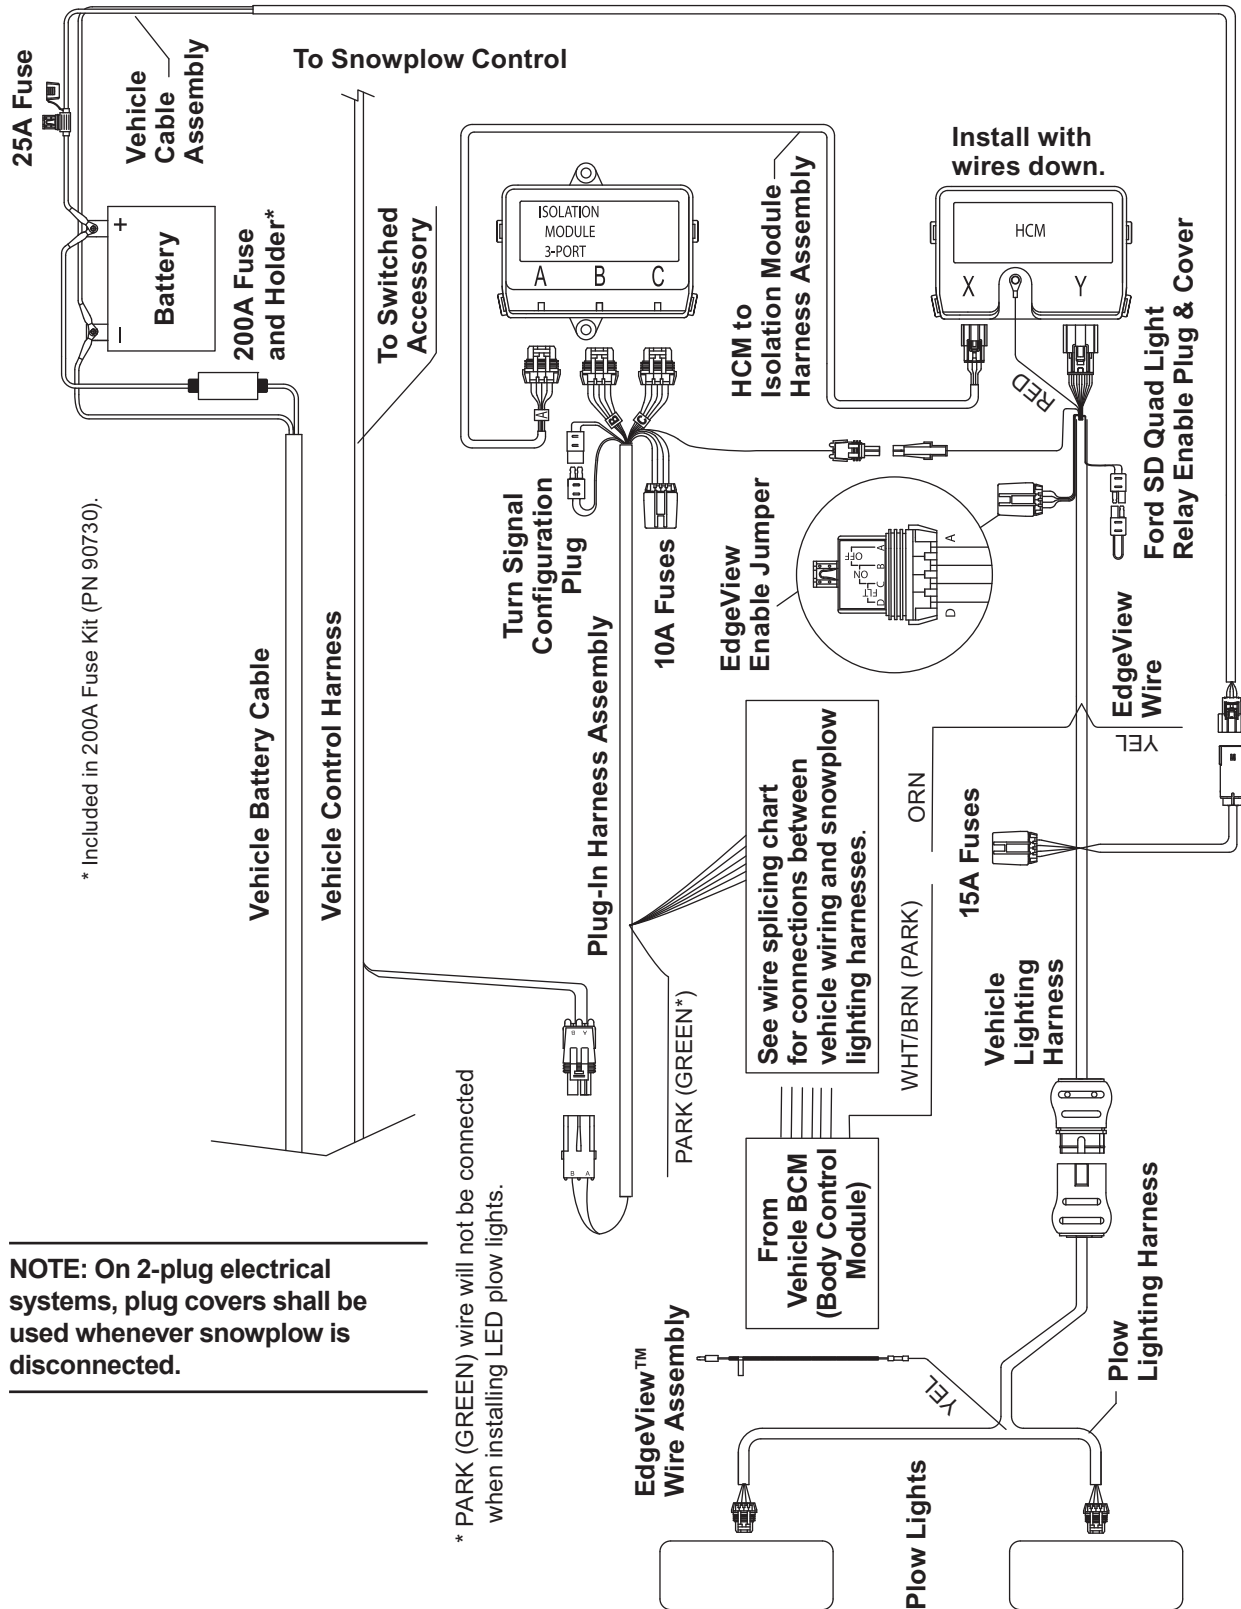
25A Fuse

Vehicle Cable Assembly

To Snowplow Control

Battery

+

–

200A Fuse and Holder*

To Switched Accessory

ISOLATION MODULE 3-PORT

A B C

HCM to Isolation Module Harness Assembly

Install with wires down.

HCM

X Y

RED

Ford SD Quad Light Relay Enable Plug & Cover

* Included in 200A Fuse Kit (PN 90730).

Turn Signal Configuration Plug

10A Fuses

EdgeView Enable Jumper

OFF ON FLT

A B C D

EdgeView Wire

YEL

Vehicle Battery Cable

Vehicle Control Harness

Plug-In Harness Assembly

See wire splicing chart for connections between vehicle wiring and snowplow lighting harnesses.

ORN

15A Fuses

WHT/BRN (PARK)

Vehicle Lighting Harness

PARK (GREEN*)

From Vehicle BCM (Body Control Module)

Plow Lighting Harness

* PARK (GREEN) wire will not be connected when installing LED plow lights.

NOTE: On 2-plug electrical systems, plug covers shall be used whenever snowplow is disconnected.

EdgeView™ Wire Assembly

YEL

Plow Lights